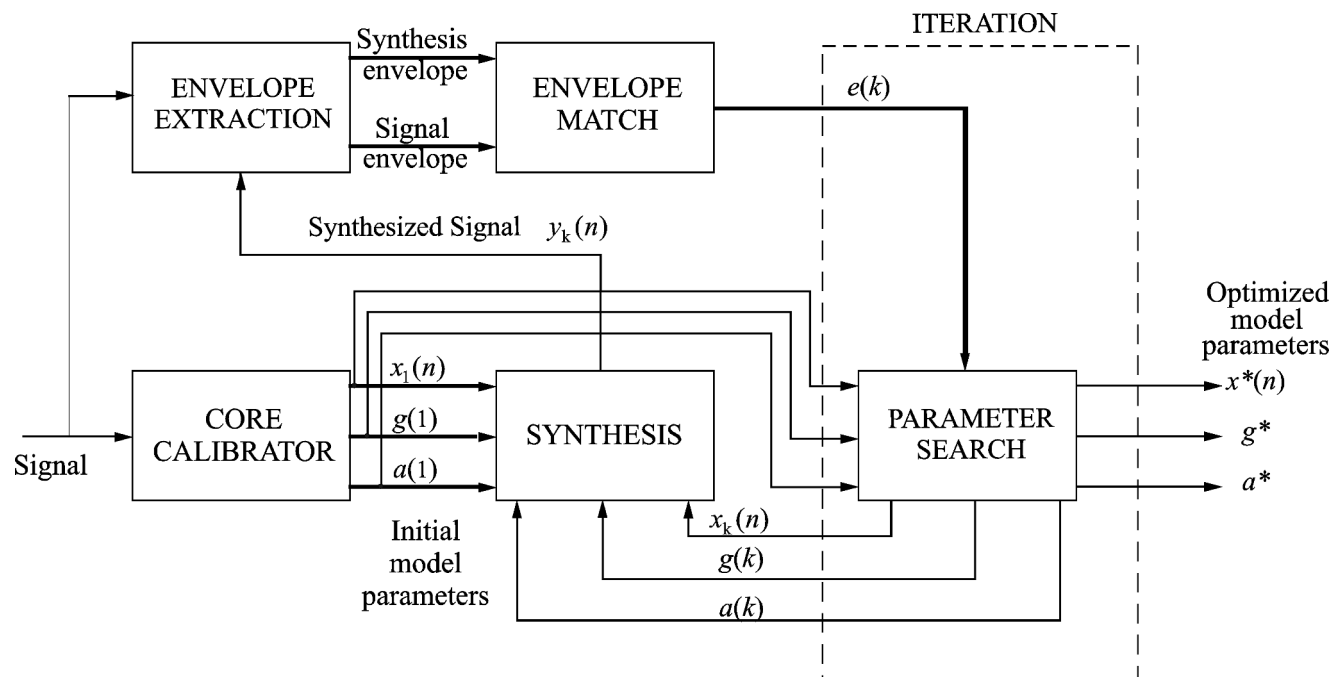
ITERATION

ENVELOPE EXTRACTION

Synthesis envelope

Signal envelope

ENVELOPE MATCH

$e(k)$

Synthesized Signal $y_k(n)$

Optimized model parameters

$x_1(n)$

$g(1)$

$a(1)$

CORE CALIBRATOR

SYNTHESIS

PARAMETER SEARCH

$x^*(n)$

$g^*$

$a^*$

Signal

Initial model parameters

$x_k(n)$

$g(k)$

$a(k)$